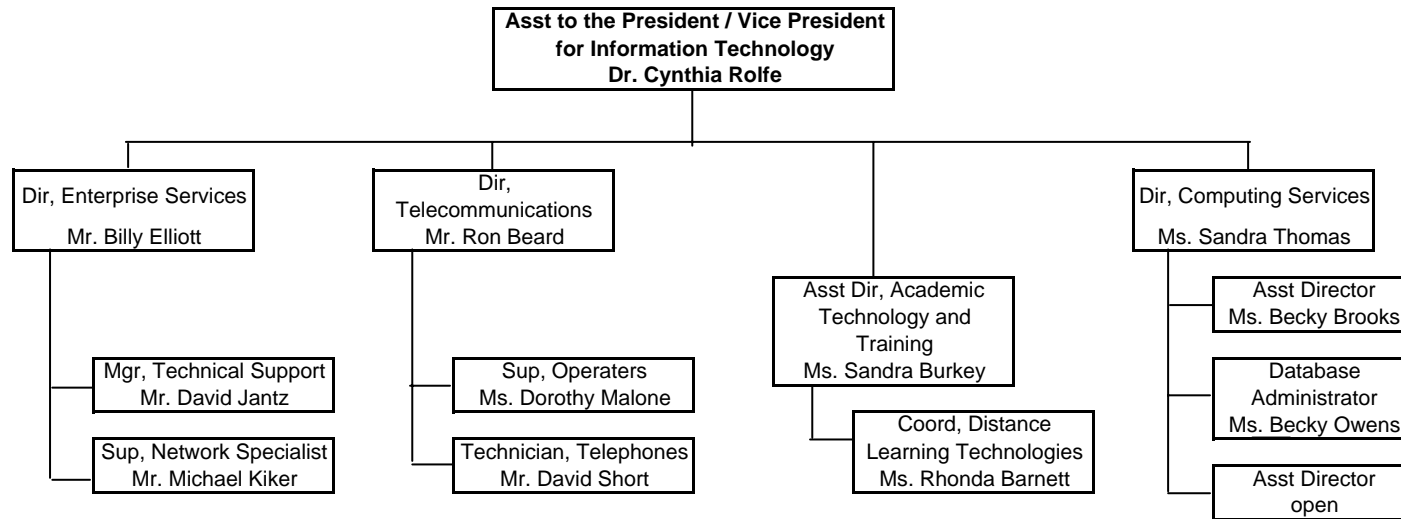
Asst to the President / Vice President for Information Technology
Dr. Cynthia Rolfe

Dir, Enterprise Services
Mr. Billy Elliott

Mgr, Technical Support
Mr. David Jantz

Sup, Network Specialist
Mr. Michael Kiker

Dir, Telecommunications
Mr. Ron Beard

Sup, Operaters
Ms. Dorothy Malone

Technician, Telephones
Mr. David Short

Asst Dir, Academic Technology and Training
Ms. Sandra Burkey

Coord, Distance Learning Technologies
Ms. Rhonda Barnett

Dir, Computing Services
Ms. Sandra Thomas

Asst Director
Ms. Becky Brooks

Database Administrator
Ms. Becky Owens

Asst Director
open